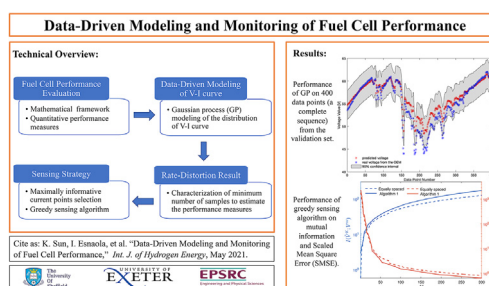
Data-Driven Modeling and Monitoring of Fuel Cell Performance

Technical Overview:

Fuel Cell Performance Evaluation
• Mathematical framework
• Quantitative performance measures

Data-Driven Modeling of V-I curve
• Gaussian process (GP) modeling of the distribution of V-I curve

Sensing Strategy
• Maximally informative current points selection
• Greedy sensing algorithm

Rate-Distortion Result
• Characterization of minimum number of samples to estimate the performance measures

Cite as: K. Sun, I. Esnaola, et al. "Data-Driven Modeling and Monitoring of Fuel Cell Performance," Int. J. of Hydrogen Energy, May 2021.

The University Of Sheffield

UNIVERSITY OF EXETER

EPSRC
Engineering and Physical Sciences

Results:

Performance of GP on 400 data points (a complete sequence) from the validation set.

predicted voltage
real voltage from the DB04
95% confidence interval

Voltage
Data Point Number

Performance of greedy sensing algorithm on mutual information and Scaled Mean Square Error (SMSE).

Equally spaced
Algorithm 1
Equally spaced
Algorithm 1

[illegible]

100 150 200